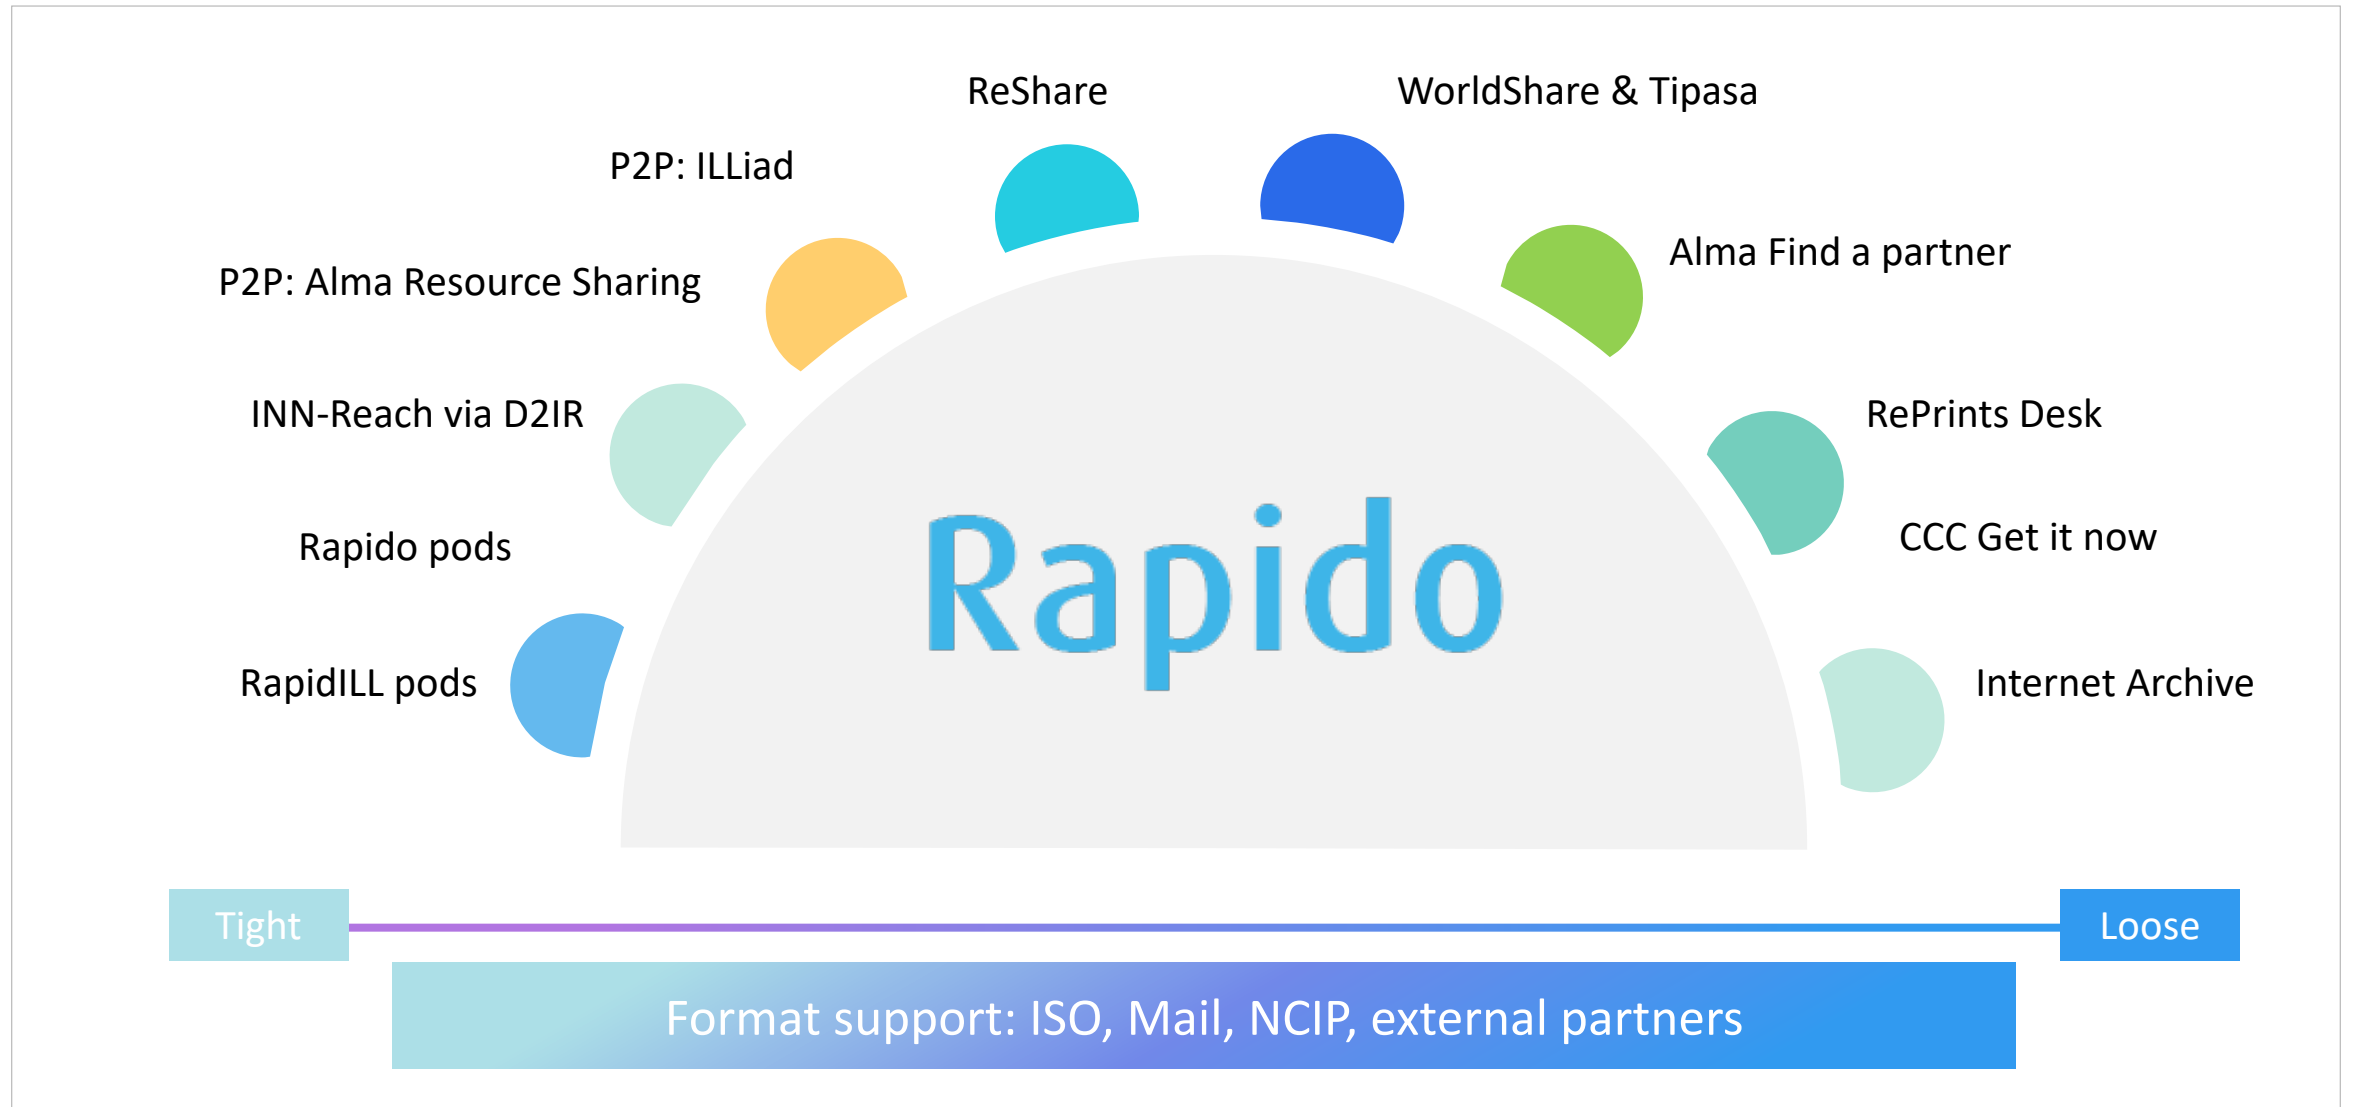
ReShare

WorldShare & Tipasa

P2P: ILLiad

P2P: Alma Resource Sharing

Alma Find a partner

INN-Reach via D2IR

RePrints Desk

Rapido

CCC Get it now

Rapido pods

RapidILL pods

Internet Archive

Tight

Loose

Format support: ISO, Mail, NCIP, external partners